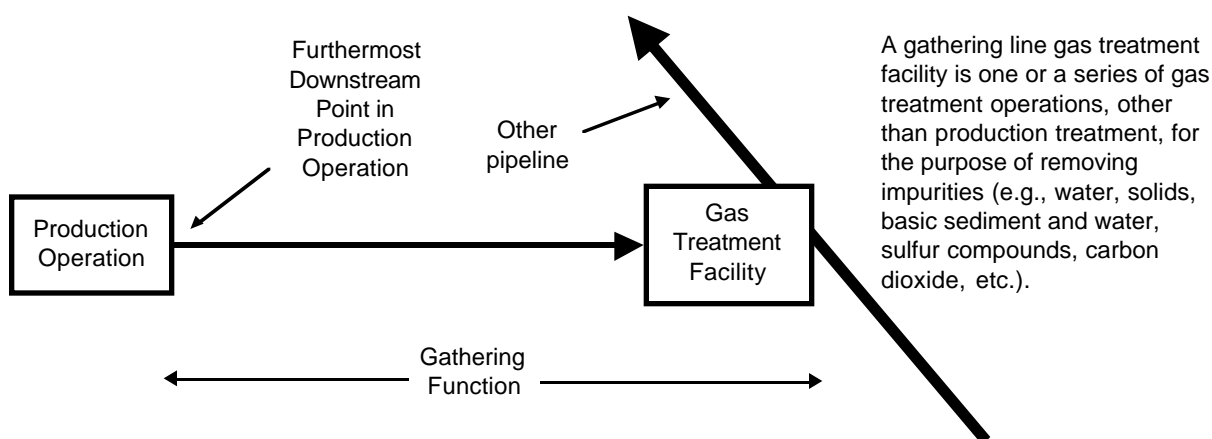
Furthermost Downstream Point in Production Operation

Other pipeline

A gathering line gas treatment facility is one or a series of gas treatment operations, other than production treatment, for the purpose of removing impurities (e.g., water, solids, basic sediment and water, sulfur compounds, carbon dioxide, etc.).

Production Operation

Gas Treatment Facility

Gathering Function